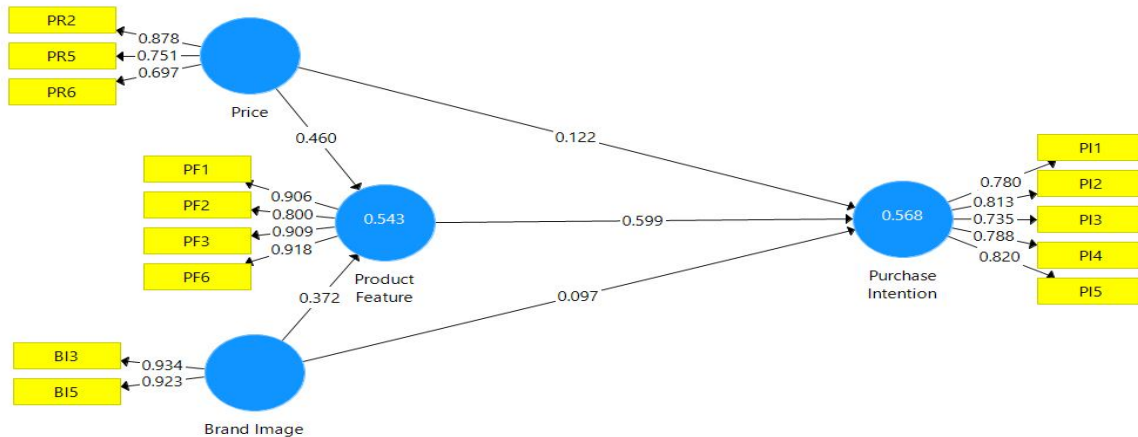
PR2
PR5
PR6
0.878
0.751
0.697
Price
0.460
0.122
PF1
PF2
PF3
PF6
0.906
0.800
0.909
0.918
0.543
Product Feature
0.599
0.568
Purchase Intention
0.780
0.813
0.735
0.788
0.820
PI1
PI2
PI3
PI4
PI5
0.372
0.097
BI3
BI5
0.934
0.923
Brand Image